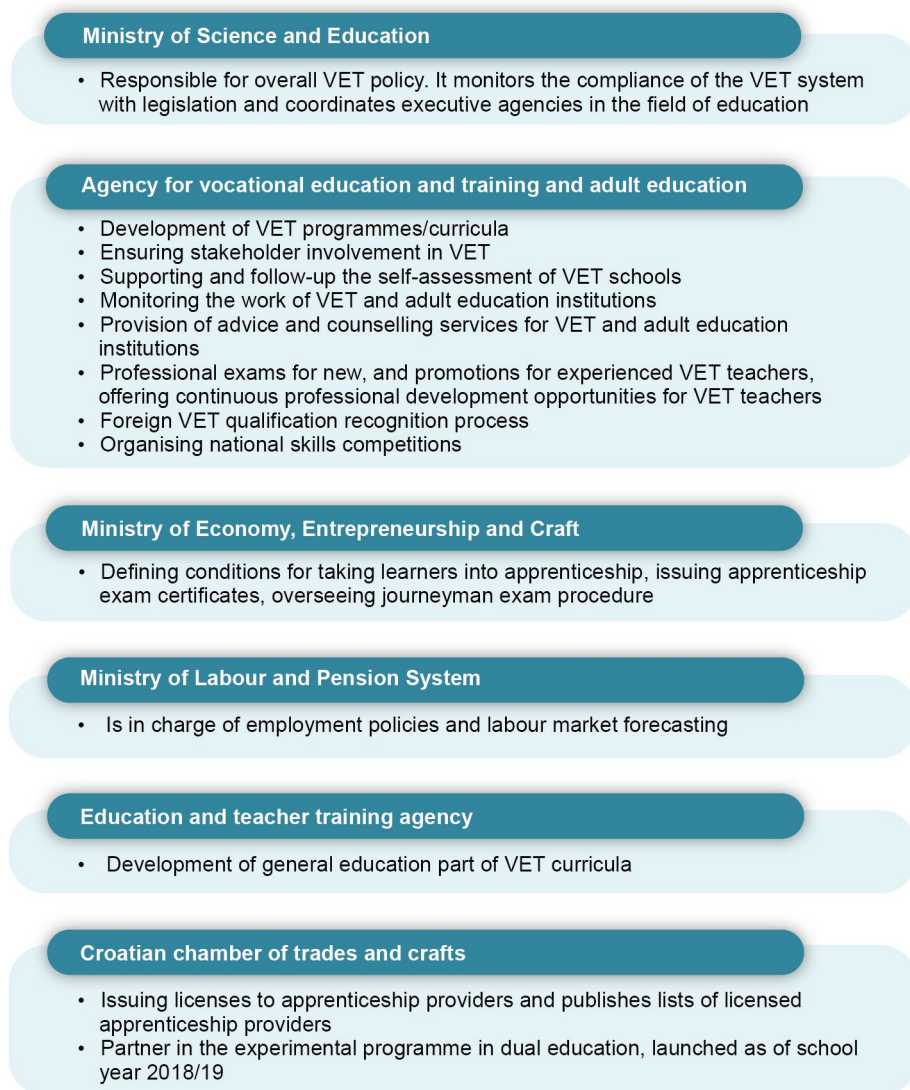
Ministry of Science and Education

• Responsible for overall VET policy. It monitors the compliance of the VET system with legislation and coordinates executive agencies in the field of education

Agency for vocational education and training and adult education

• Development of VET programmes/curricula
• Ensuring stakeholder involvement in VET
• Supporting and follow-up the self-assessment of VET schools
• Monitoring the work of VET and adult education institutions
• Provision of advice and counselling services for VET and adult education institutions
• Professional exams for new, and promotions for experienced VET teachers, offering continuous professional development opportunities for VET teachers
• Foreign VET qualification recognition process
• Organising national skills competitions

Ministry of Economy, Entrepreneurship and Craft

• Defining conditions for taking learners into apprenticeship, issuing apprenticeship exam certificates, overseeing journeyman exam procedure

Ministry of Labour and Pension System

• Is in charge of employment policies and labour market forecasting

Education and teacher training agency

• Development of general education part of VET curricula

Croatian chamber of trades and crafts

• Issuing licenses to apprenticeship providers and publishes lists of licensed apprenticeship providers
• Partner in the experimental programme in dual education, launched as of school year 2018/19